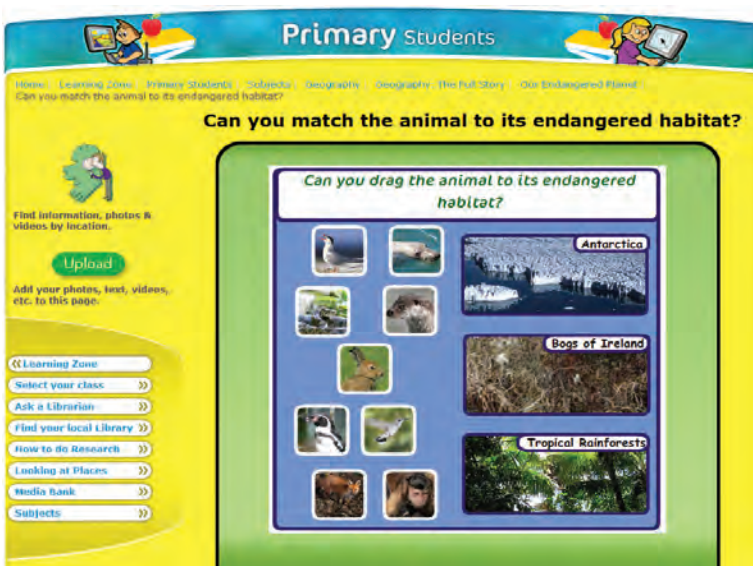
Primary Students

Home > Learning Zone > Primary Students > Subjects > Geography > Geography: The Full Story > Our Endangered Planet > Can you match the animal to its endangered habitat?

Can you match the animal to its endangered habitat?

Find information, photos & videos by location.

Upload

Add your photos, text, videos, etc. to this page.

« Learning Zone
Select your class »
Ask a Librarian »
Find your local Library »
How to do Research »
Looking at Places »
Media Bank »
Subjects »

Can you drag the animal to its endangered habitat?

Antarctica

Bogs of Ireland

Tropical Rainforests